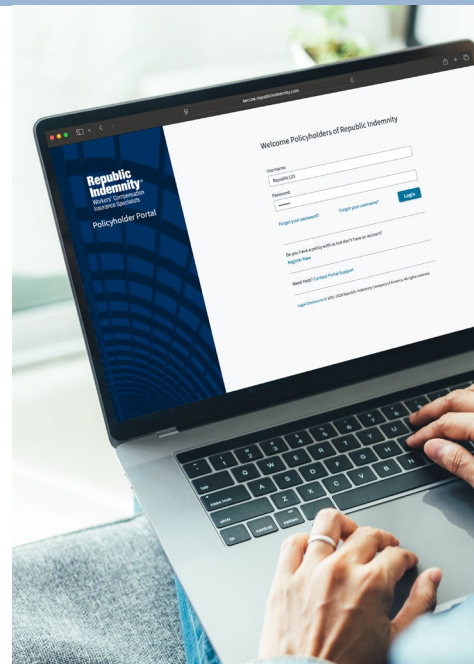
secure.republicindemnity.com

Republic Indemnity®
Workers' Compensation Insurance Specialists

Policyholder Portal

Welcome Policyholders of Republic Indemnity

Username:
Republic123

Password:
••••••••

Login

Forgot your password?

Forgot your username?

Do you have a policy with us but don't have an account?
Register Now

Need Help? Contact Portal Support

Legal Disclosure © 1991-2024 Republic Indemnity Company of America. All rights reserved.